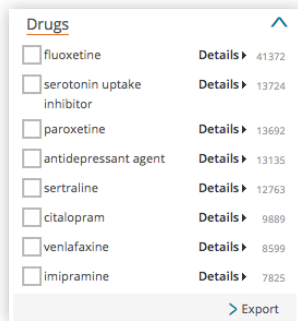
Drugs

| | | |
|---|---|---|
| fluoxetine | Details ▸ | 41372 |
| serotonin uptake inhibitor | Details ▸ | 13724 |
| paroxetine | Details ▸ | 13692 |
| antidepressant agent | Details ▸ | 13135 |
| sertraline | Details ▸ | 12763 |
| citalopram | Details ▸ | 9889 |
| venlafaxine | Details ▸ | 8599 |
| imipramine | Details ▸ | 7825 |

> Export